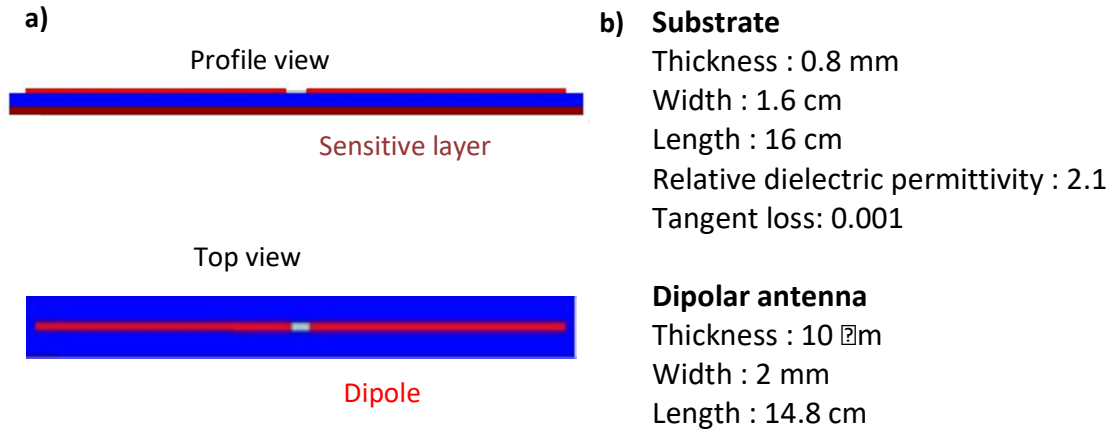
a)

Profile view

Sensitive layer

Top view

Dipole

b) **Substrate**
Thickness : 0.8 mm
Width : 1.6 cm
Length : 16 cm
Relative dielectric permittivity : 2.1
Tangent loss: 0.001

**Dipolar antenna**
Thickness : 10 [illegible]m
Width : 2 mm
Length : 14.8 cm